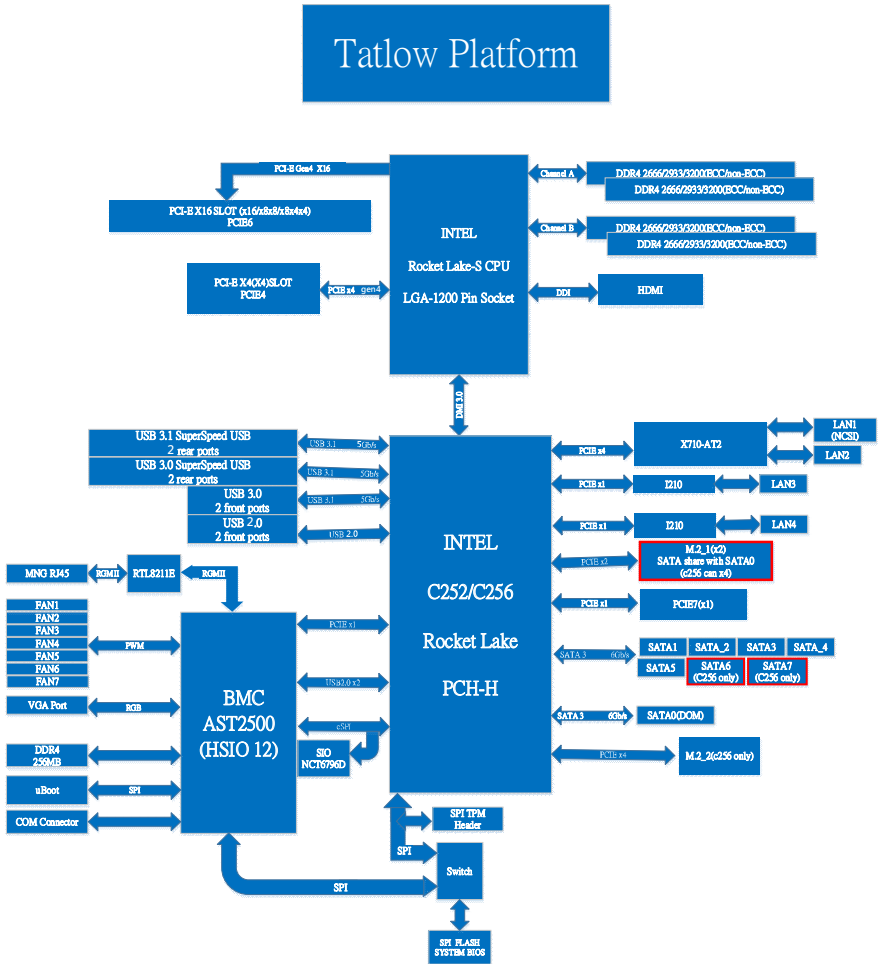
Tatlow Platform

PCI-E Gen4 X16

PCI-E X16 SLOT (x16/x8x8/x8x4x4)
PCIE6

PCI-E X4(X4)SLOT
PCIE4

PCIE x4 gen4

INTEL
Rocket Lake-S CPU
LGA-1200 Pin Socket

Channel A
DDR4 2666/2933/3200(ECC/non-ECC)
DDR4 2666/2933/3200(ECC/non-ECC)

Channel B
DDR4 2666/2933/3200(ECC/non-ECC)
DDR4 2666/2933/3200(ECC/non-ECC)

DDI
HDMI

DMI 3.0

USB 3.1 SuperSpeed USB
2 rear ports
USB 3.1 5Gb/s

USB 3.0 SuperSpeed USB
2 rear ports
USB 3.1 5Gb/s

USB 3.0
2 front ports
USB 3.1 5Gb/s

USB 2.0
2 front ports
USB 2.0

INTEL
C252/C256
Rocket Lake
PCH-H

PCIE x4
X710-AT2
LAN1
(NCSI)
LAN2

PCIE x1
I210
LAN3

PCIE x1
I210
LAN4

PCIE x2
M.2_1(x2)
SATA share with SATA0
(c256 can x4)

PCIE x1
PCIE7(x1)

SATA 3 6Gb/s
SATA1
SATA_2
SATA3
SATA_4
SATA5
SATA6
(C256 only)
SATA7
(C256 only)

SATA 3 6Gb/s
SATA0(DOM)

PCIE x4
M.2_2(c256 only)

MNG RJ45
RGMII
RTL8211E
RGMII

FAN1
FAN2
FAN3
FAN4
FAN5
FAN6
FAN7
PWM

VGA Port
RGB

DDR4
256MB

uBoot
SPI

COM Connector

BMC
AST2500
(HSIO 12)

PCIE x1
USB2.0 x2
eSPI

SIO
NCT6796D

SPI TPM
Header

SPI

Switch

SPI

SPI FLASH
SYSTEM BIOS